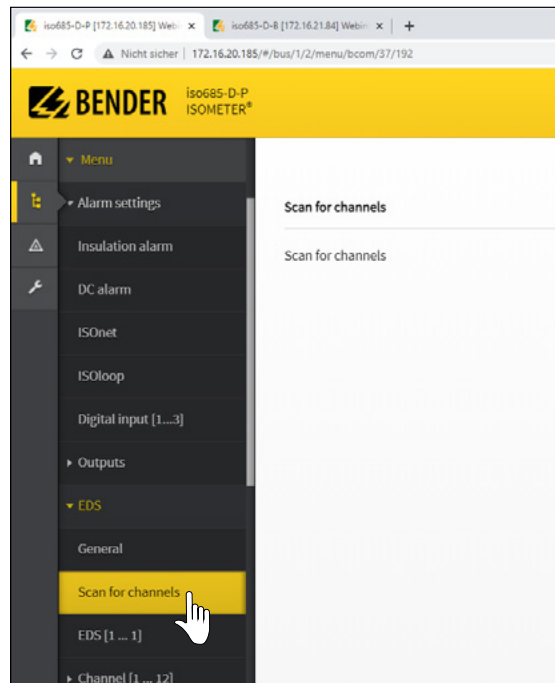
iso685-D-P [172.16.20.185] Webi ×
iso685-D-B [172.16.21.84] Webi ×
+
Nicht sicher | 172.16.20.185/#/bus/1/2/menu/bcom/37/192

BENDER iso685-D-P ISOMETER®

▾ Menu
▾ Alarm settings
Insulation alarm
DC alarm
ISOnet
ISOloop
Digital input [1...3]
▸ Outputs
▾ EDS
General
Scan for channels
EDS [1 ... 1]
▸ Channel [1 ... 12]

Scan for channels

Scan for channels